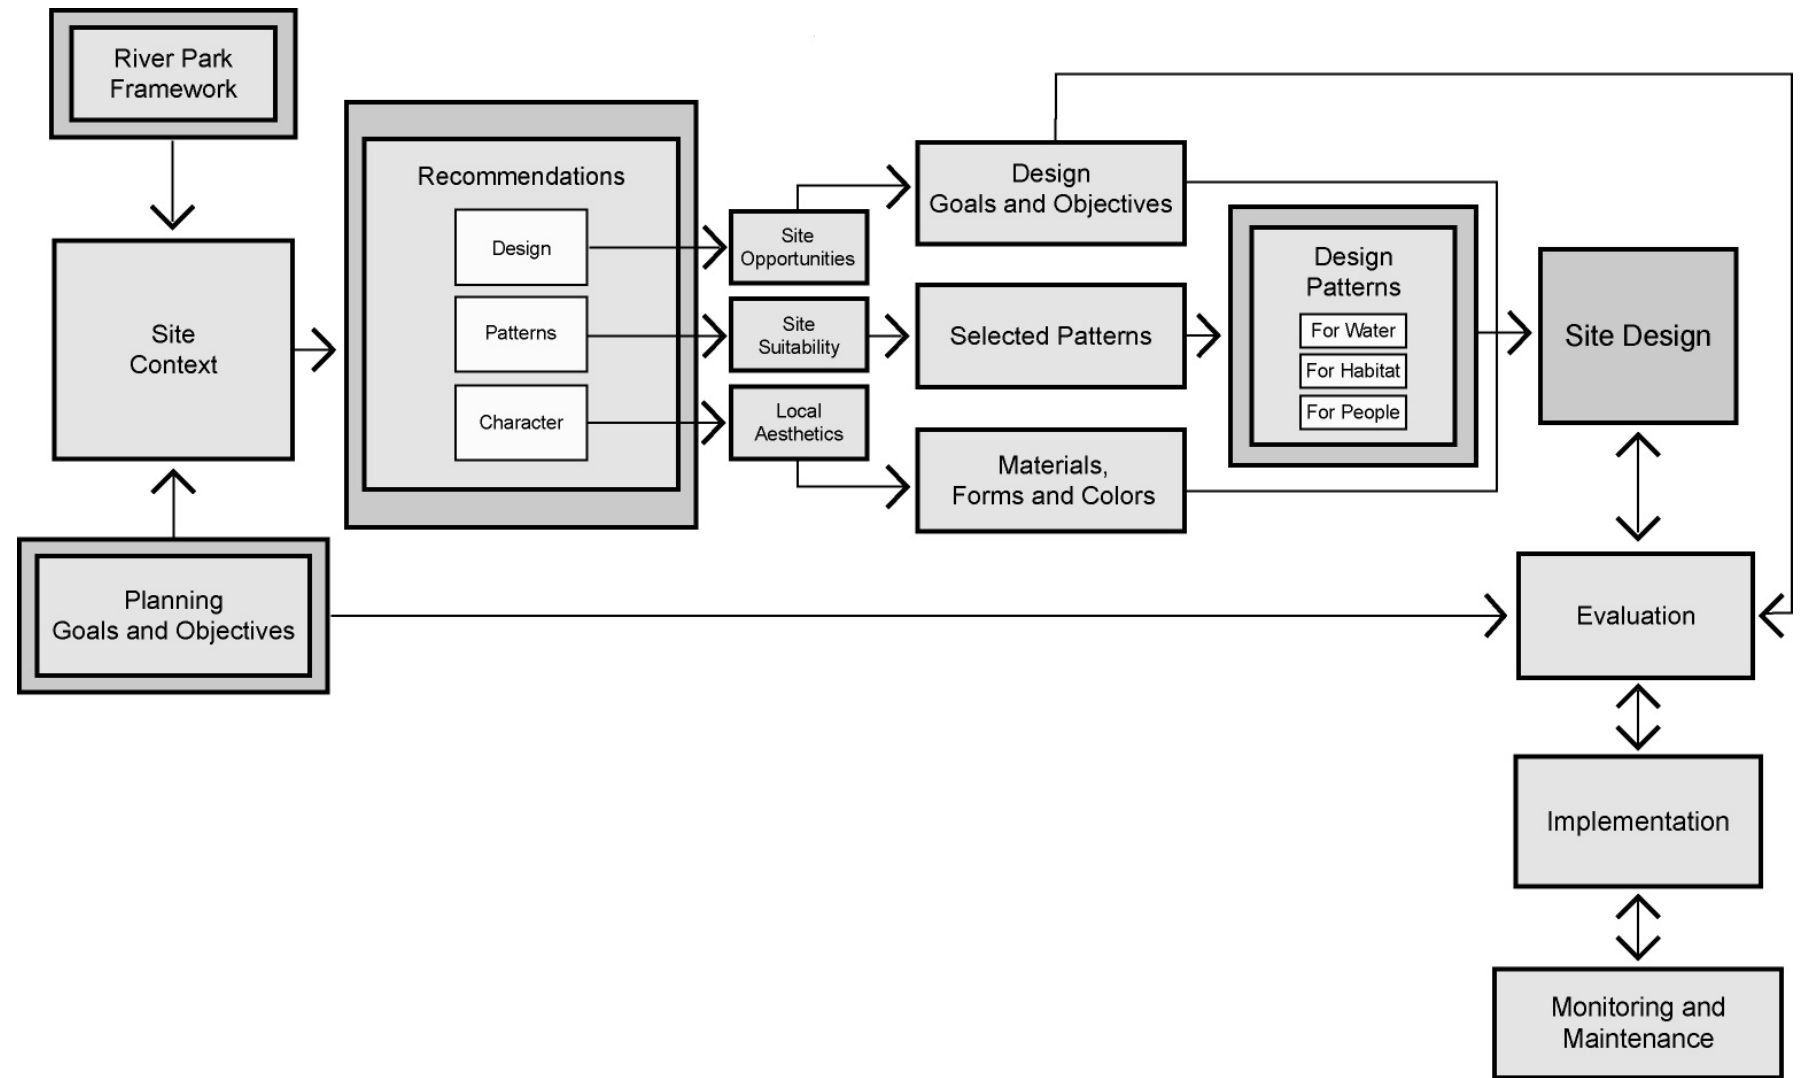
River Park Framework

Site Context

Planning Goals and Objectives

Recommendations

Design

Patterns

Character

Site Opportunities

Site Suitability

Local Aesthetics

Design Goals and Objectives

Selected Patterns

Materials, Forms and Colors

Design Patterns

For Water

For Habitat

For People

Site Design

Evaluation

Implementation

Monitoring and Maintenance